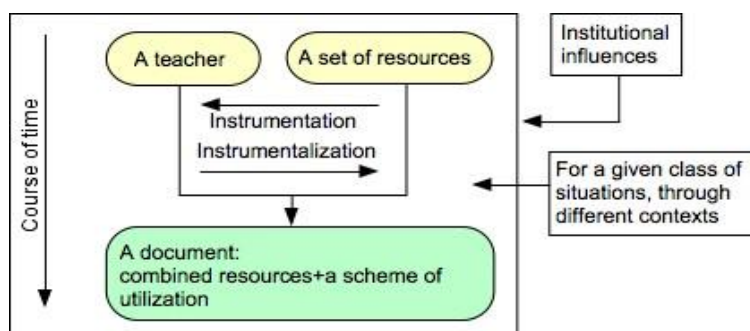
A teacher

A set of resources

Institutional influences

Course of time

Instrumentation

Instrumentalization

For a given class of situations, through different contexts

A document:
combined resources+a scheme of utilization